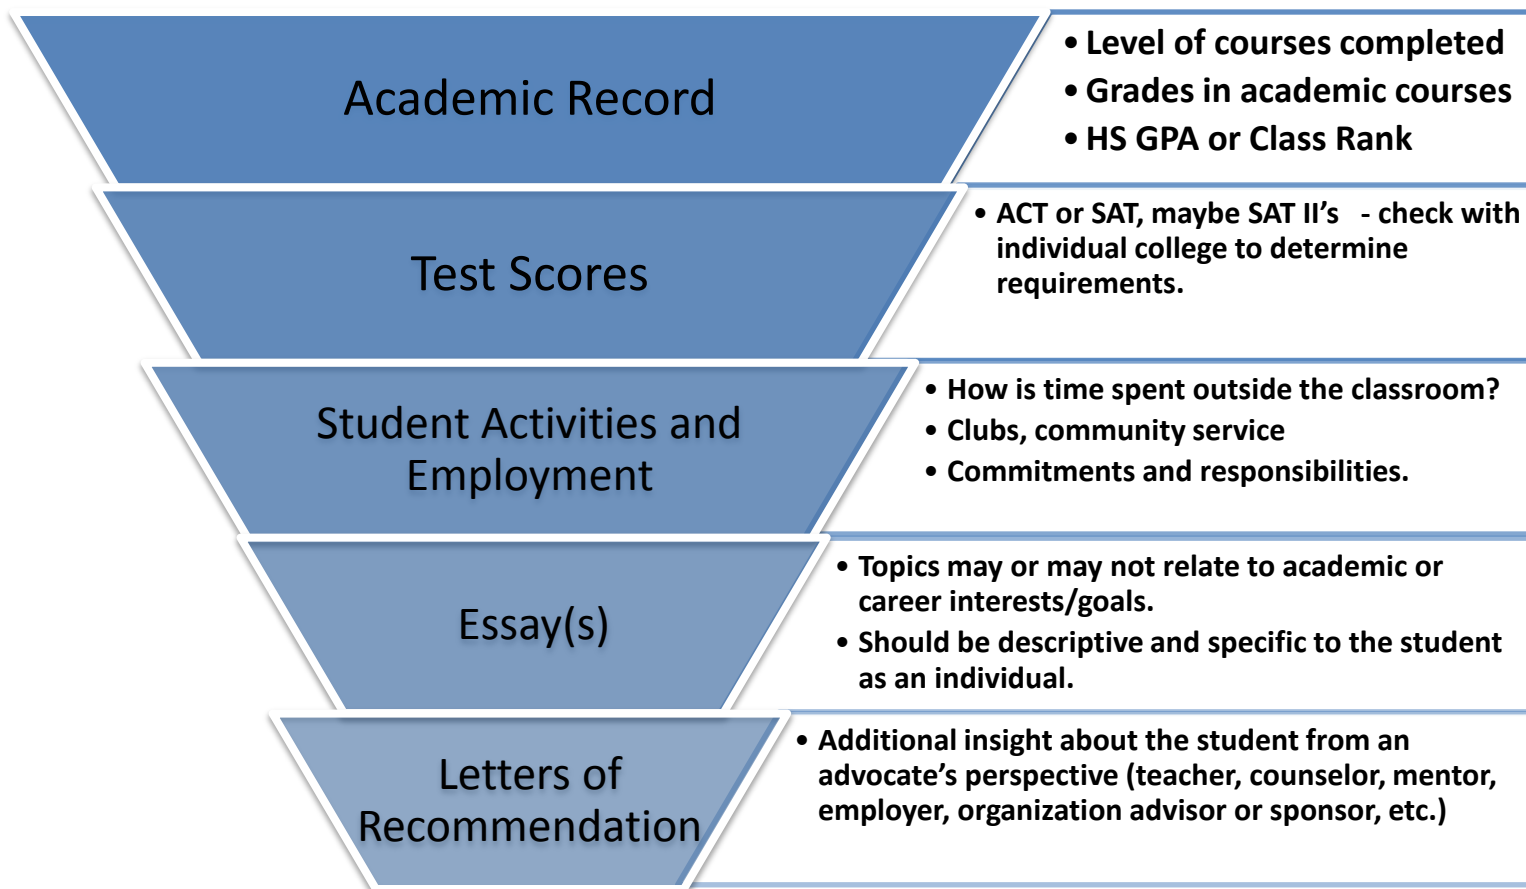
Academic Record

• Level of courses completed
• Grades in academic courses
• HS GPA or Class Rank

Test Scores

• ACT or SAT, maybe SAT II's - check with individual college to determine requirements.

Student Activities and Employment

• How is time spent outside the classroom?
• Clubs, community service
• Commitments and responsibilities.

Essay(s)

• Topics may or may not relate to academic or career interests/goals.
• Should be descriptive and specific to the student as an individual.

Letters of Recommendation

• Additional insight about the student from an advocate's perspective (teacher, counselor, mentor, employer, organization advisor or sponsor, etc.)